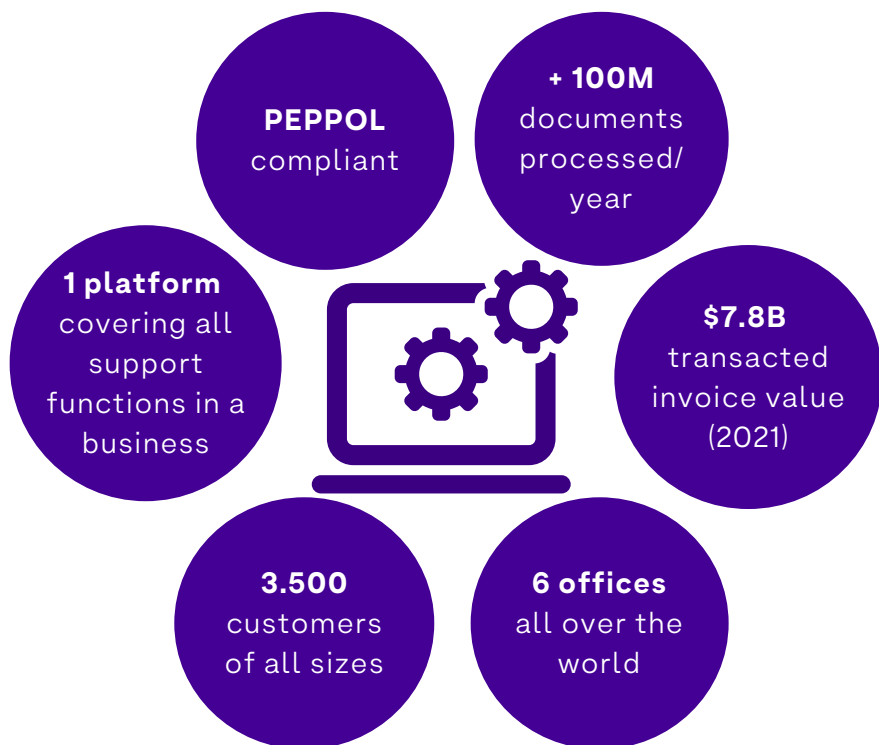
PEPPOL compliant

+ 100M documents processed/ year

1 platform covering all support functions in a business

$7.8B transacted invoice value (2021)

3.500 customers of all sizes

6 offices all over the world